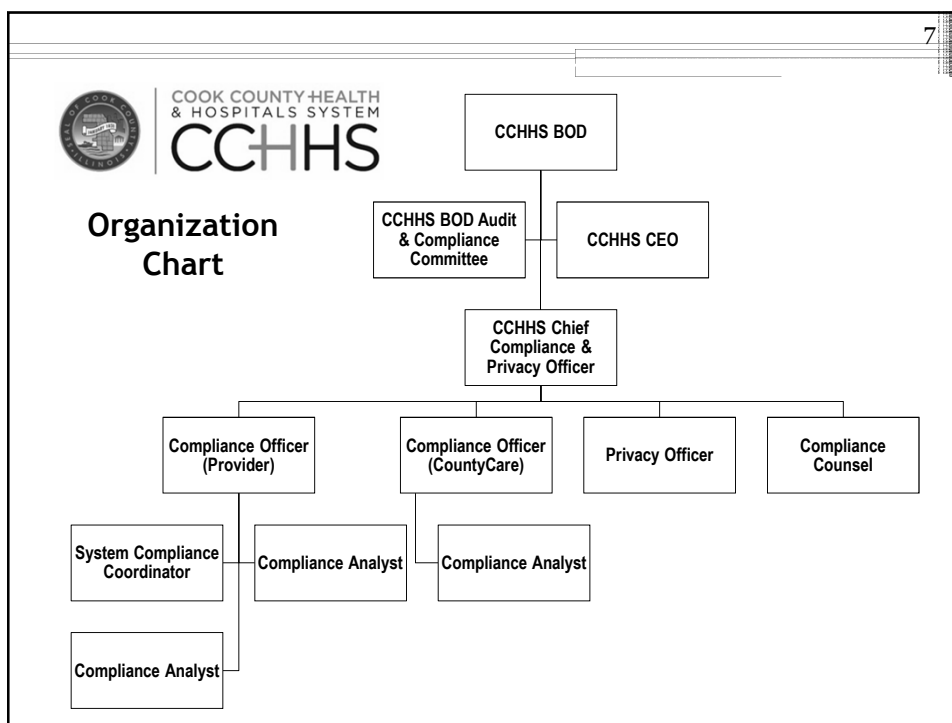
7

COOK COUNTY HEALTH & HOSPITALS SYSTEM
CCHHS

Organization Chart

CCHHS BOD

CCHHS BOD Audit & Compliance Committee

CCHHS CEO

CCHHS Chief Compliance & Privacy Officer

Compliance Officer (Provider)

Compliance Officer (CountyCare)

Privacy Officer

Compliance Counsel

System Compliance Coordinator

Compliance Analyst

Compliance Analyst

Compliance Analyst